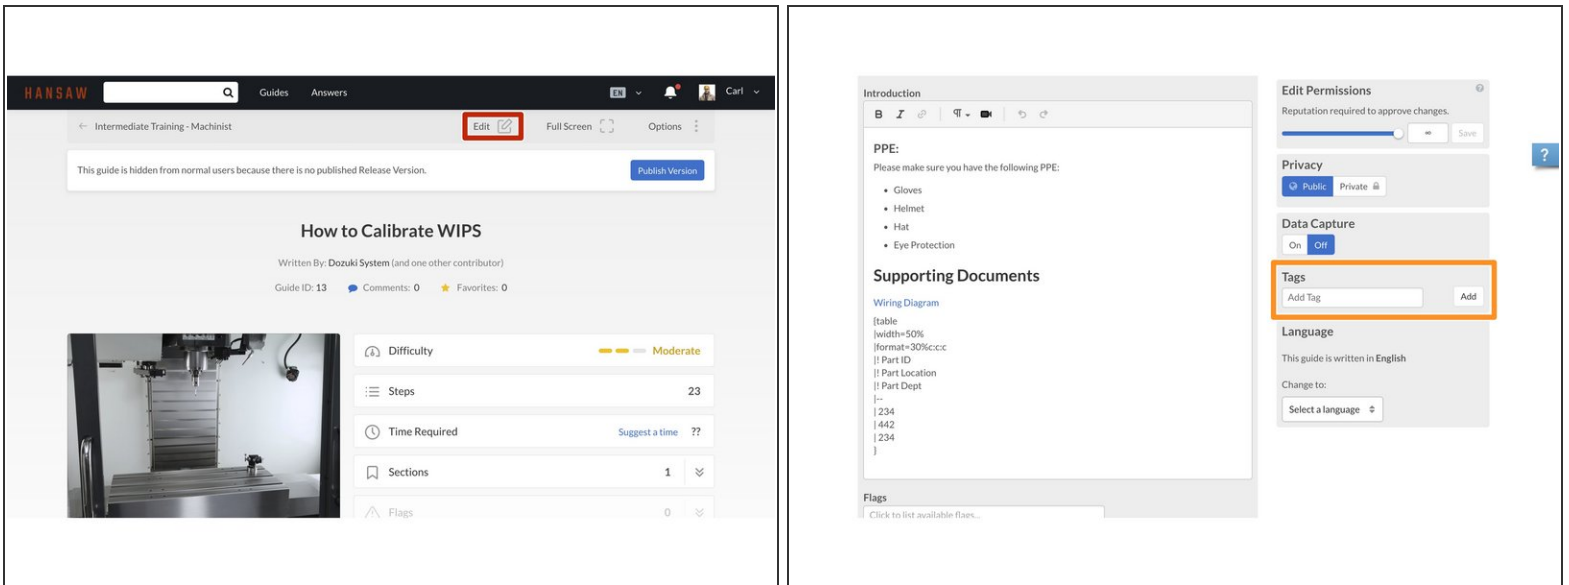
HANSAW

Guides Answers

EN

Carl

← Intermediate Training - Machinist

Edit

Full Screen

Options

This guide is hidden from normal users because there is no published Release Version.

Publish Version

How to Calibrate WIPS

Written By: Dozuki System (and one other contributor)

Guide ID: 13 Comments: 0 Favorites: 0

Difficulty Moderate

Steps 23

Time Required Suggest a time ??

Sections 1

Flags 0

Introduction

B I

PPE:

Please make sure you have the following PPE:

- Gloves
- Helmet
- Hat
- Eye Protection

Supporting Documents

Wiring Diagram

[table
|width=50%
|format=30%c:c:c
|! Part ID
|! Part Location
|! Part Dept
|--
| 234
| 442
| 234
]

Flags

Click to list available flags...

Edit Permissions

Reputation required to approve changes.

Save

Privacy

Public Private

Data Capture

On Off

Tags

Add Tag

Add

Language

This guide is written in English

Change to:

Select a language

?